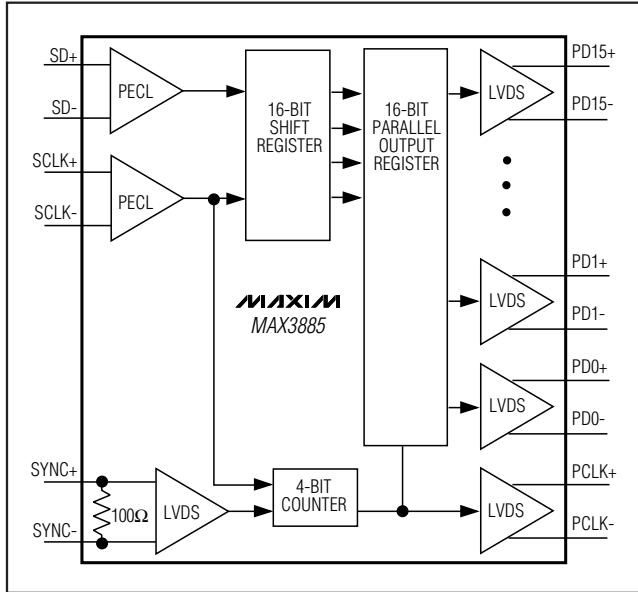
SD+
SD-
PECL
SCLK+
SCLK-
PECL
16-BIT SHIFT REGISTER
16-BIT PARALLEL OUTPUT REGISTER
LVDS
PD15+
PD15-
MAXIM
MAX3885
LVDS
PD1+
PD1-
LVDS
PD0+
PD0-
SYNC+
$100\Omega$
SYNC-
LVDS
4-BIT COUNTER
LVDS
PCLK+
PCLK-